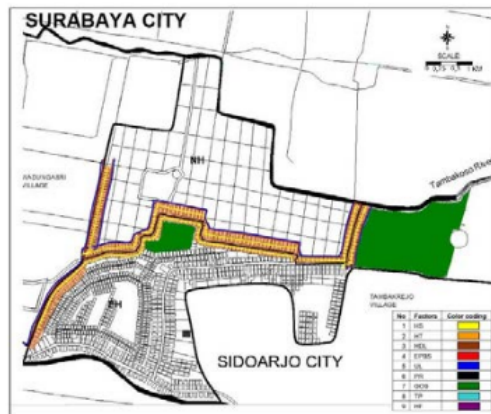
SURABAYA CITY

SCALE
0 0.25 0.5 1 KM

WADUNGASRI VILLAGE

NH

Tambakoso River

PH

TAMBAKREJO VILLAGE

SIDOARJO CITY

| No | Factors | Color coding |
|---|---|---|
| 1 | HS | |
| 2 | HT | |
| 3 | HDL | |
| 4 | EPBS | |
| 5 | UL | |
| 6 | PR | |
| 7 | GKS | |
| 8 | TP | |
| 9 | HF | |